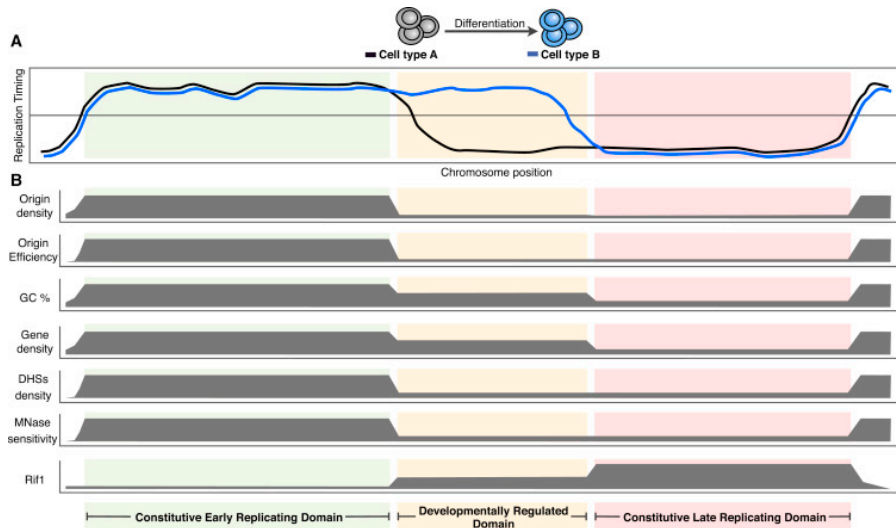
Differentiation

A

Cell type A

Cell type B

Replication Timing

Chromosome position

B

Origin density

Origin Efficiency

GC %

Gene density

DHSs density

MNase sensitivity

Rif1

Constitutive Early Replicating Domain

Developmentally Regulated Domain

Constitutive Late Replicating Domain